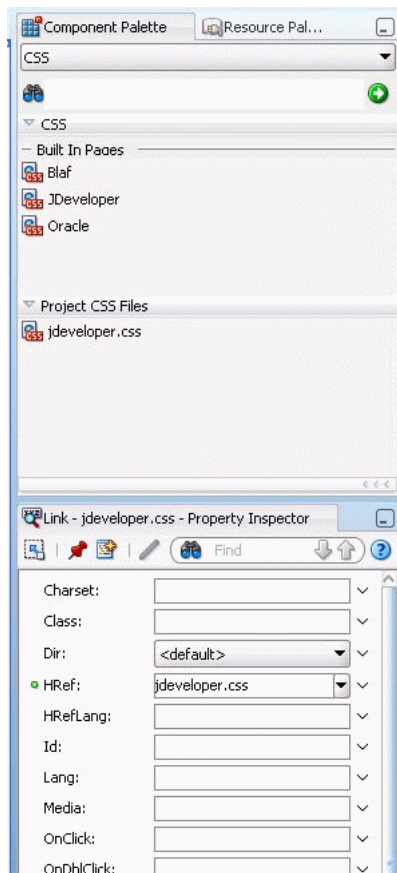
Component Palette
Resource Pal...

CSS

CSS

Built In Pages

Blaf

JDeveloper

Oracle

Project CSS Files

jdeveloper.css

Link - jdeveloper.css - Property Inspector

Find

Charset:

Class:

Dir: <default>

HRef: jdeveloper.css

HRefLang:

Id:

Lang:

Media:

OnClick:

OnDblClick: